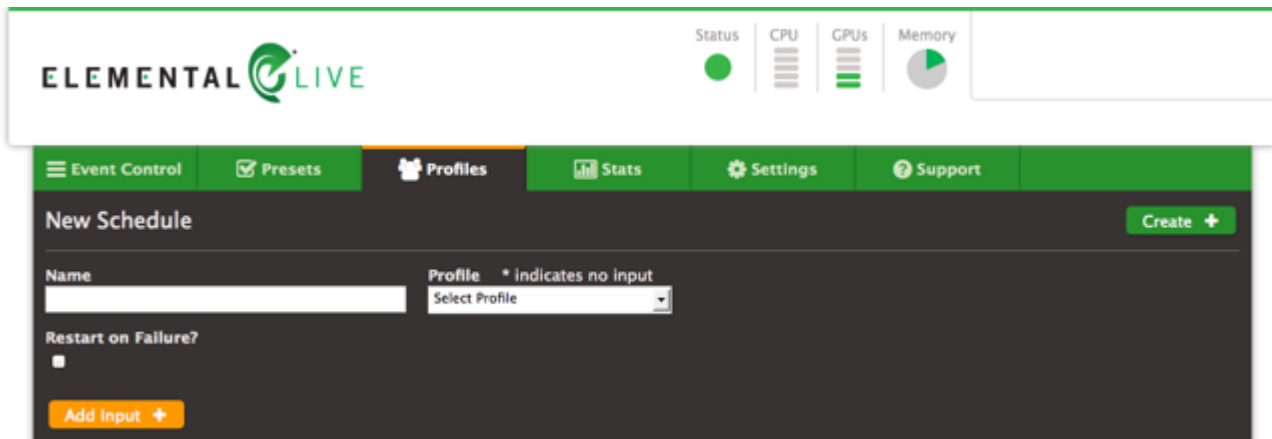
ELEMENTAL LIVE

Status CPU GPUs Memory

Event Control Presets Profiles Stats Settings Support

New Schedule

Create +

Name

Profile * indicates no input

Select Profile

Restart on Failure?

Add Input +